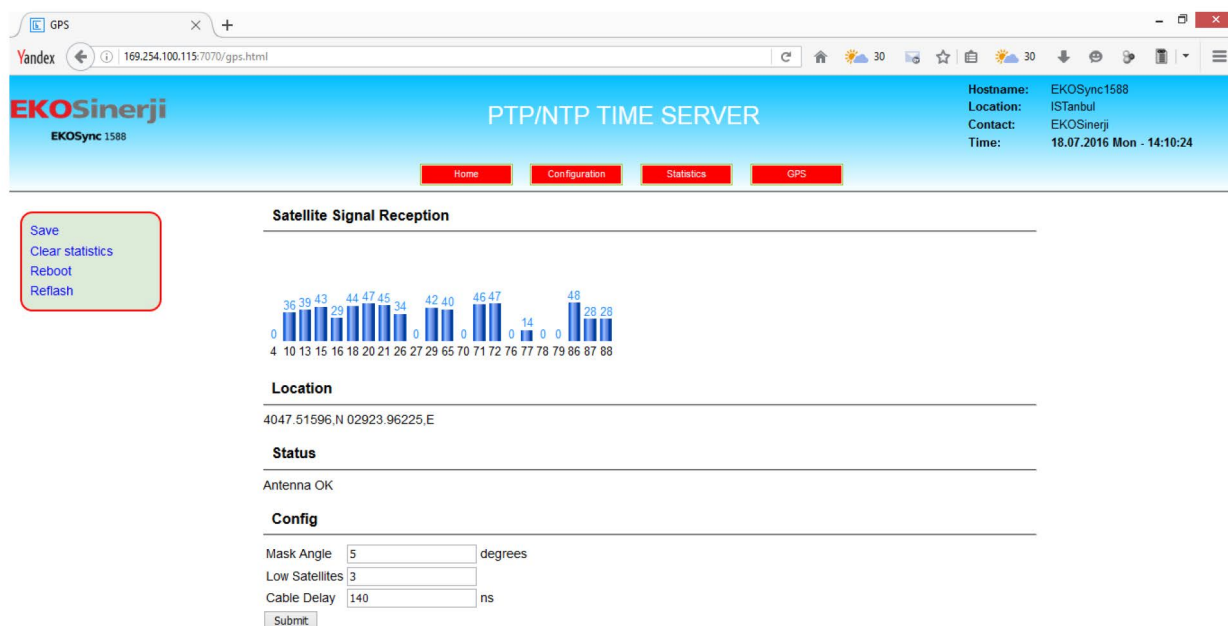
GPS
Yandex 169.254.100.115:7070/gps.html
30 30

EKOSinerji
EKOSync 1588

PTP/NTP TIME SERVER

Hostname: EKOSync1588
Location: ISTanbul
Contact: EKOSinerji
Time: 18.07.2016 Mon - 14:10:24

Home Configuration Statistics GPS

Save
Clear statistics
Reboot
Reflash

Satellite Signal Reception

0 36 39 43 29 44 47 45 34 0 42 40 0 46 47 0 14 0 0 48 28 28
4 10 13 15 16 18 20 21 26 27 29 65 70 71 72 76 77 78 79 86 87 88

Location

4047.51596,N 02923.96225,E

Status

Antenna OK

Config

| Mask Angle | 5 | degrees |
|---|---|---|
| Low Satellites | 3 | |
| Cable Delay | 140 | ns |

Submit